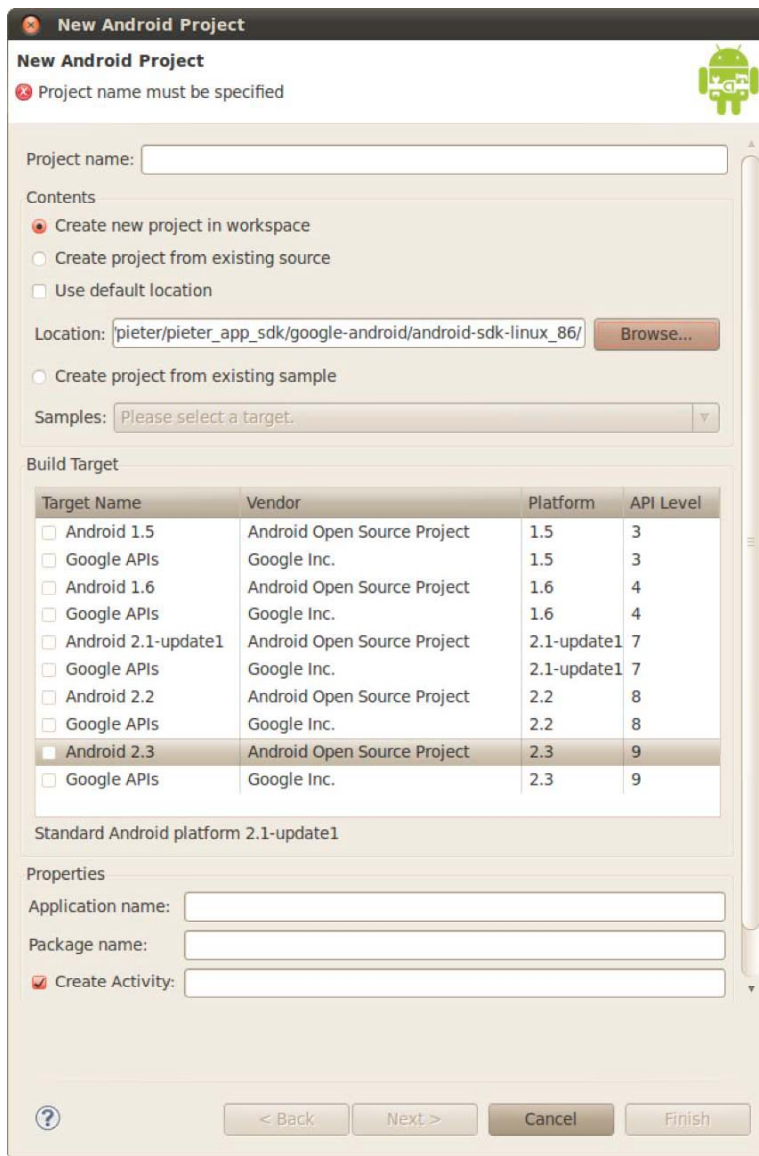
New Android Project

New Android Project
Project name must be specified

Project name:

Contents
Create new project in workspace
Create project from existing source
Use default location
Location: 'pieter/pieter_app_sdk/google-android/android-sdk-linux_86/ Browse...
Create project from existing sample
Samples: Please select a target.

Build Target

| Target Name | Vendor | Platform | API Level |
|---|---|---|---|
| Android 1.5 | Android Open Source Project | 1.5 | 3 |
| Google APIs | Google Inc. | 1.5 | 3 |
| Android 1.6 | Android Open Source Project | 1.6 | 4 |
| Google APIs | Google Inc. | 1.6 | 4 |
| Android 2.1-update1 | Android Open Source Project | 2.1-update1 | 7 |
| Google APIs | Google Inc. | 2.1-update1 | 7 |
| Android 2.2 | Android Open Source Project | 2.2 | 8 |
| Google APIs | Google Inc. | 2.2 | 8 |
| Android 2.3 | Android Open Source Project | 2.3 | 9 |
| Google APIs | Google Inc. | 2.3 | 9 |

Standard Android platform 2.1-update1

Properties
Application name:
Package name:
Create Activity:

?
< Back Next > Cancel Finish